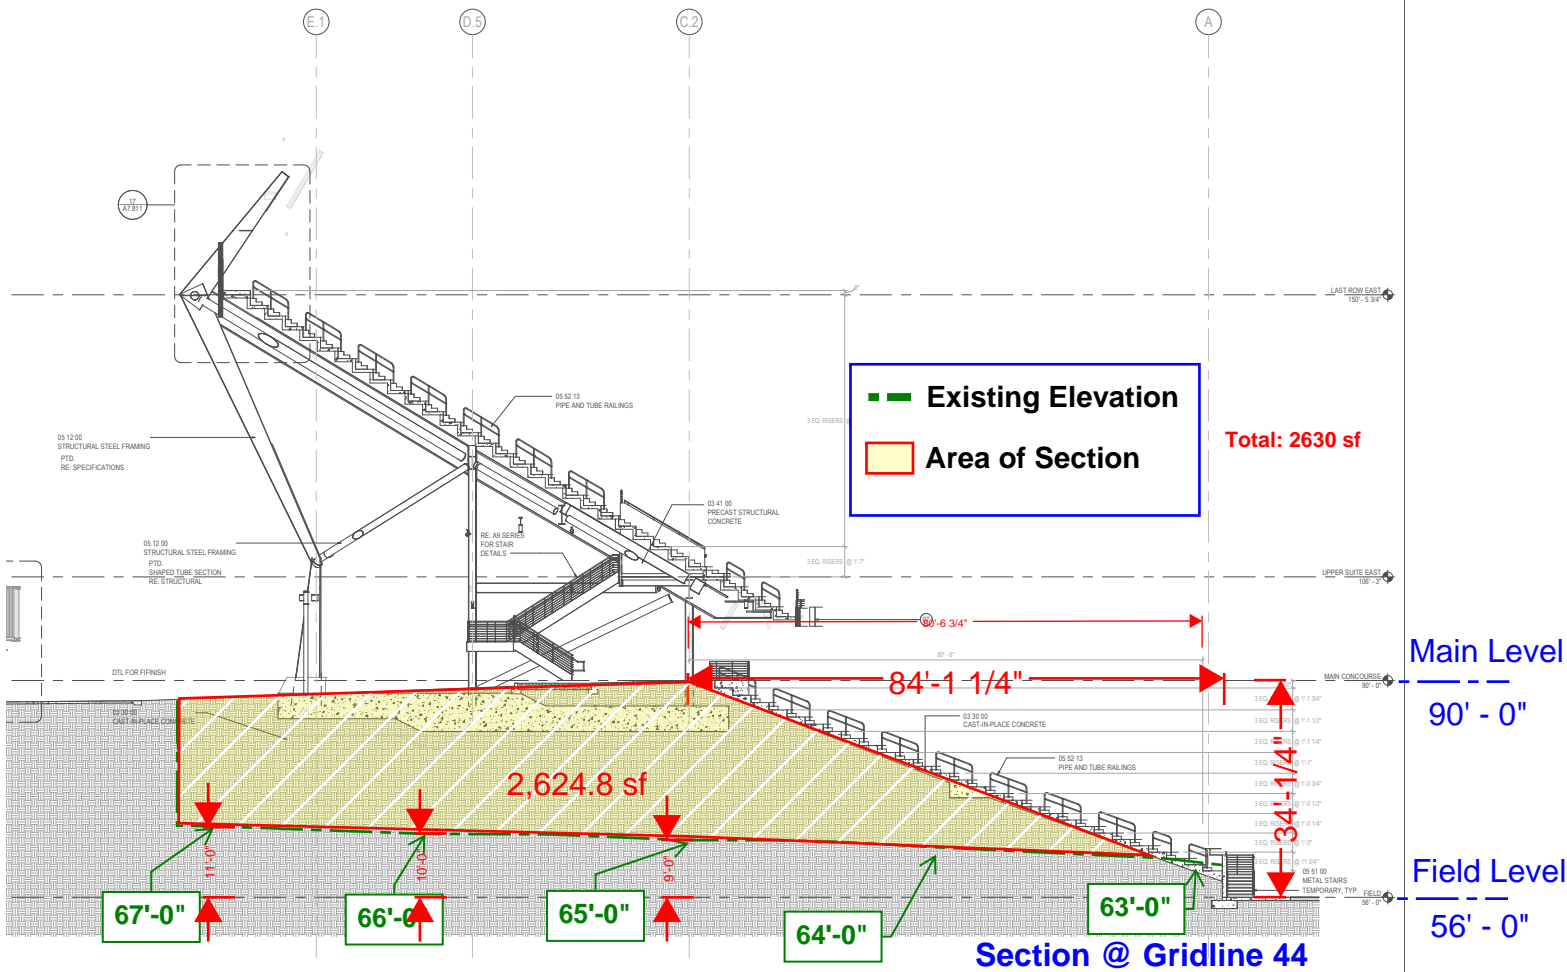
E.1
D.5
C.2
A

17
A7.811

LAST ROW EAST
150' - 5 3/4"

05 52 13
PIPE AND TUBE RAILINGS

05 12 00
STRUCTURAL STEEL FRAMING
PTD.
RE: SPECIFICATIONS

3 EQ. RISERS

Existing Elevation
Area of Section

Total: 2630 sf

03 41 00
PRECAST STRUCTURAL CONCRETE

05 12 00
STRUCTURAL STEEL FRAMING
PTD.
SHAPED TUBE SECTION
RE: STRUCTURAL

RE: A9 SERIES FOR STAIR DETAILS

3 EQ. RISERS @ 1'-7"

UPPER SUITE EAST
106' - 3"

80'-6 3/4"

Main Level
90' - 0"

DTL FOR FINISH

84'-1 1/4"

MAIN CONCOURSE
90' - 0"

03 30 00
CAST-IN-PLACE CONCRETE

03 30 00
CAST-IN-PLACE CONCRETE

05 52 13
PIPE AND TUBE RAILINGS

2,624.8 sf

34'-1 1/4"

11'-0"
10'-0"
9'-0"

67'-0"
66'-0"
65'-0"
64'-0"
63'-0"

05 51 00
METAL STAIRS
TEMPORARY, TYP.

FIELD
56' - 0"

Field Level
56' - 0"

Section @ Gridline 44